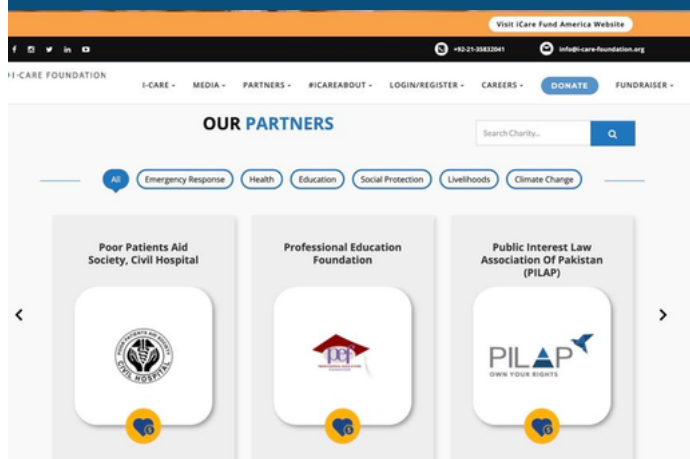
Visit iCare Fund America Website

+92-21-35832041

info@i-care-foundation.org

I-CARE FOUNDATION

I-CARE ▾ MEDIA ▾ PARTNERS ▾ #ICAREABOUT ▾ LOGIN/REGISTER ▾ CAREERS ▾ DONATE FUNDRAISER ▾

OUR PARTNERS

Search Charity...

All Emergency Response Health Education Social Protection Livelihoods Climate Change

Poor Patients Aid Society, Civil Hospital

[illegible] CIVIL HOSPITAL

Professional Education Foundation

pef

Public Interest Law Association Of Pakistan (PILAP)

PILAP
OWN YOUR RIGHTS